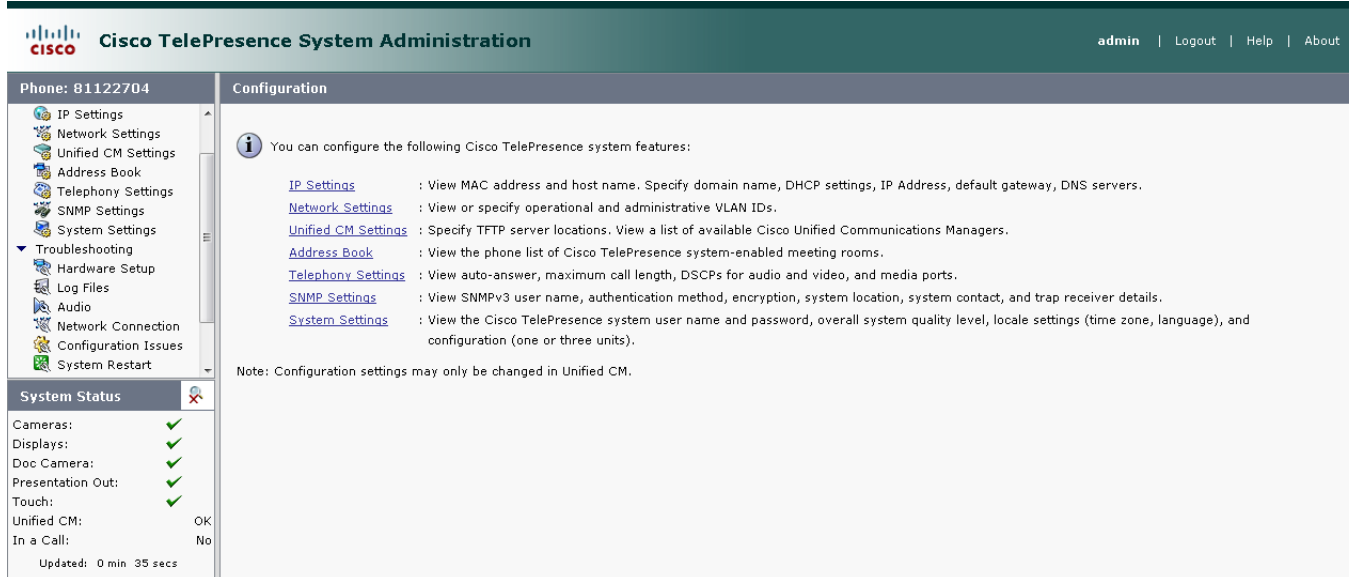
cisco Cisco TelePresence System Administration

admin | Logout | Help | About

Phone: 81122704

IP Settings
Network Settings
Unified CM Settings
Address Book
Telephony Settings
SNMP Settings
System Settings
Troubleshooting
Hardware Setup
Log Files
Audio
Network Connection
Configuration Issues
System Restart

System Status

Cameras:
Displays:
Doc Camera:
Presentation Out:
Touch:
Unified CM: OK
In a Call: No

Updated: 0 min 35 secs

Configuration

You can configure the following Cisco TelePresence system features:

| | |
|---|---|
| IP Settings | : View MAC address and host name. Specify domain name, DHCP settings, IP Address, default gateway, DNS servers. |
| Network Settings | : View or specify operational and administrative VLAN IDs. |
| Unified CM Settings | : Specify TFTP server locations. View a list of available Cisco Unified Communications Managers. |
| Address Book | : View the phone list of Cisco TelePresence system-enabled meeting rooms. |
| Telephony Settings | : View auto-answer, maximum call length, DSCPs for audio and video, and media ports. |
| SNMP Settings | : View SNMPv3 user name, authentication method, encryption, system location, system contact, and trap receiver details. |
| System Settings | : View the Cisco TelePresence system user name and password, overall system quality level, locale settings (time zone, language), and configuration (one or three units). |

Note: Configuration settings may only be changed in Unified CM.